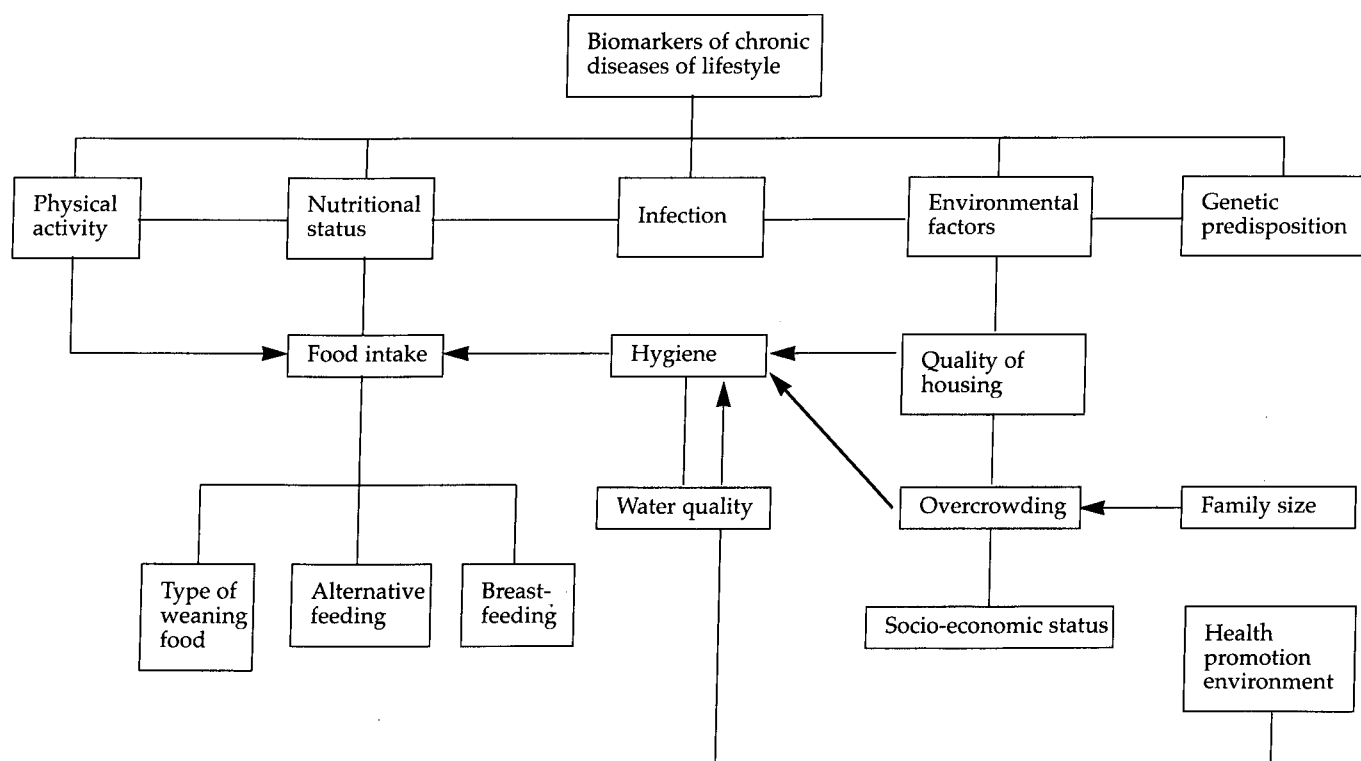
Biomarkers of chronic diseases of lifestyle

Physical activity

Nutritional status

Infection

Environmental factors

Genetic predisposition

Food intake

Hygiene

Quality of housing

Water quality

Overcrowding

Family size

Type of weaning food

Alternative feeding

Breast-feeding

Socio-economic status

Health promotion environment